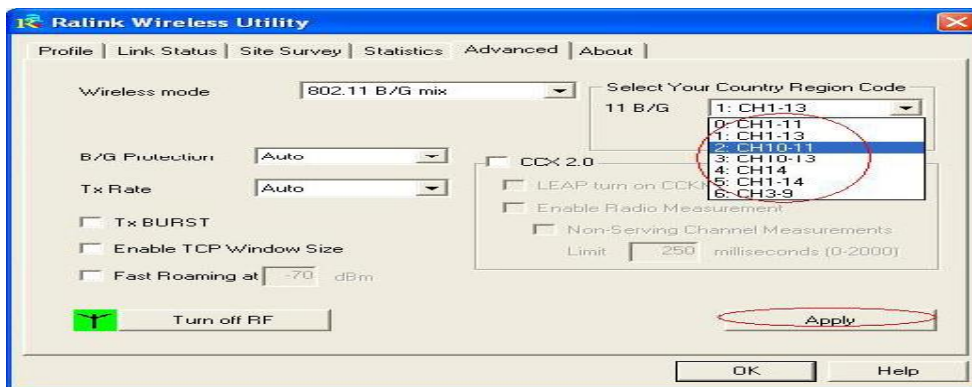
Ralink Wireless Utility

Profile | Link Status | Site Survey | Statistics | Advanced | About

Wireless mode 802.11 B/G mix

Select Your Country Region Code
11 B/G 1: CH1-13
0: CH1-11
1: CH1-13
2: CH10-11
3: CH10-13
4: CH14
5: CH1-14
6: CH3-9

B/G Protection Auto
Tx Rate Auto
Tx BURST
Enable TCP Window Size
Fast Roaming at -70 dBm

CCX 2.0
LEAP turn on CCKM
Enable Radio Measurement
Non-Serving Channel Measurements
Limit 250 milliseconds (0-2000)

Turn off RF

Apply

OK Help